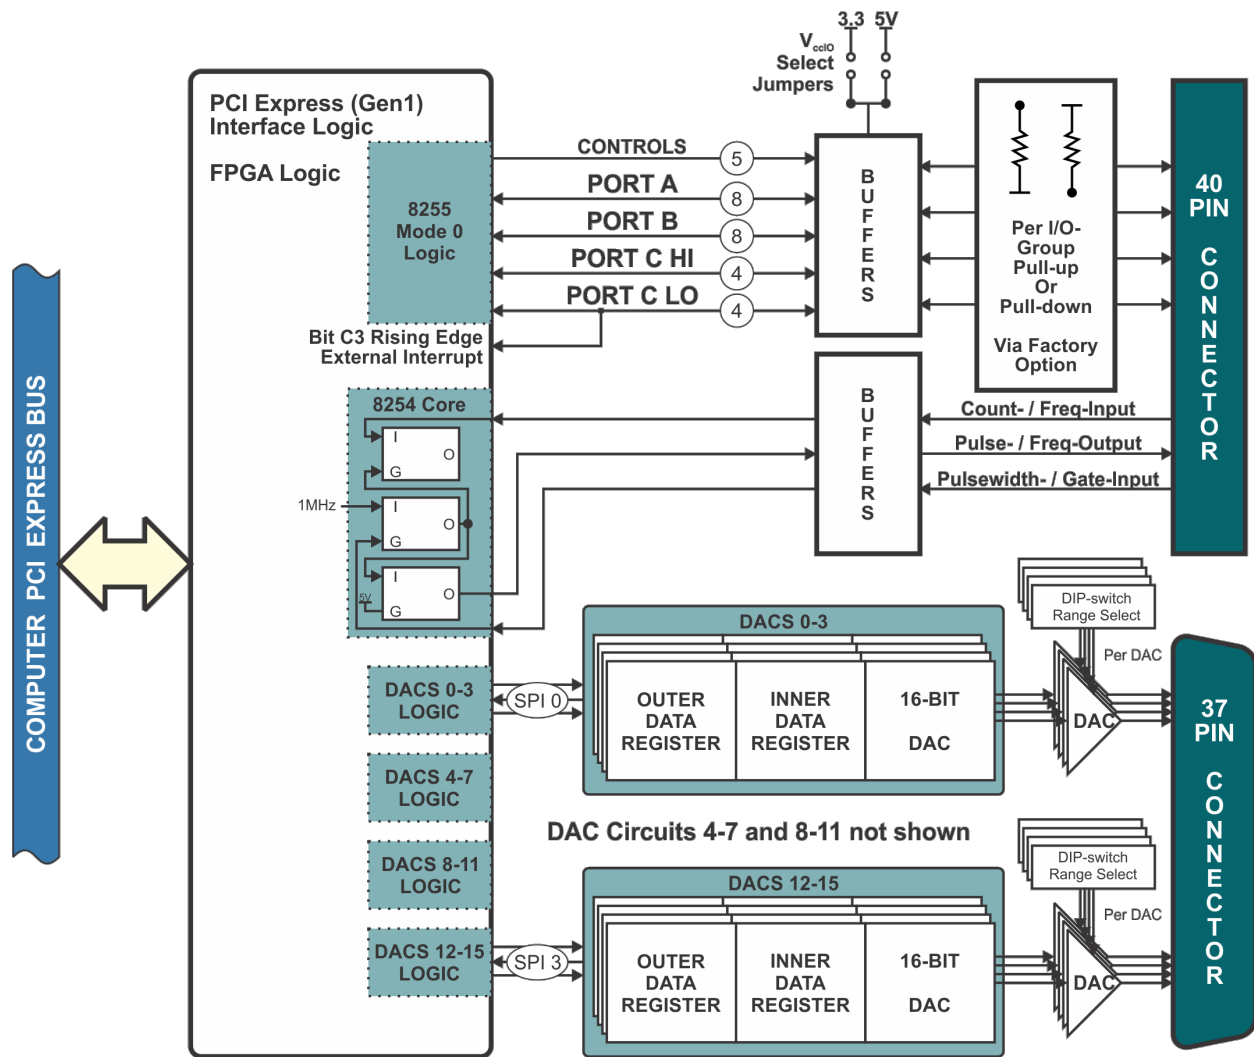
COMPUTER PCI EXPRESS BUS

PCI Express (Gen1) Interface Logic

FPGA Logic

8255 Mode 0 Logic

CONTROLS 5
PORT A 8
PORT B 8
PORT C HI 4
PORT C LO 4

Bit C3 Rising Edge External Interrupt

$V_{ccIO}$ Select Jumpers

3.3 5V

BUFFERS

Per I/O-Group Pull-up Or Pull-down

Via Factory Option

40 PIN CONNECTOR

8254 Core

I O G
1MHz I O G
I O 5V G

BUFFERS

Count- / Freq-Input
Pulse- / Freq-Output
Pulsewidth- / Gate-Input

DACS 0-3 LOGIC

SPI 0

DACS 0-3

OUTER DATA REGISTER
INNER DATA REGISTER
16-BIT DAC

DIP-switch Range Select

Per DAC

DAC

37 PIN CONNECTOR

DACS 4-7 LOGIC

DAC Circuits 4-7 and 8-11 not shown

DACS 8-11 LOGIC

DACS 12-15 LOGIC

SPI 3

DACS 12-15

OUTER DATA REGISTER
INNER DATA REGISTER
16-BIT DAC

DIP-switch Range Select

Per DAC

DAC